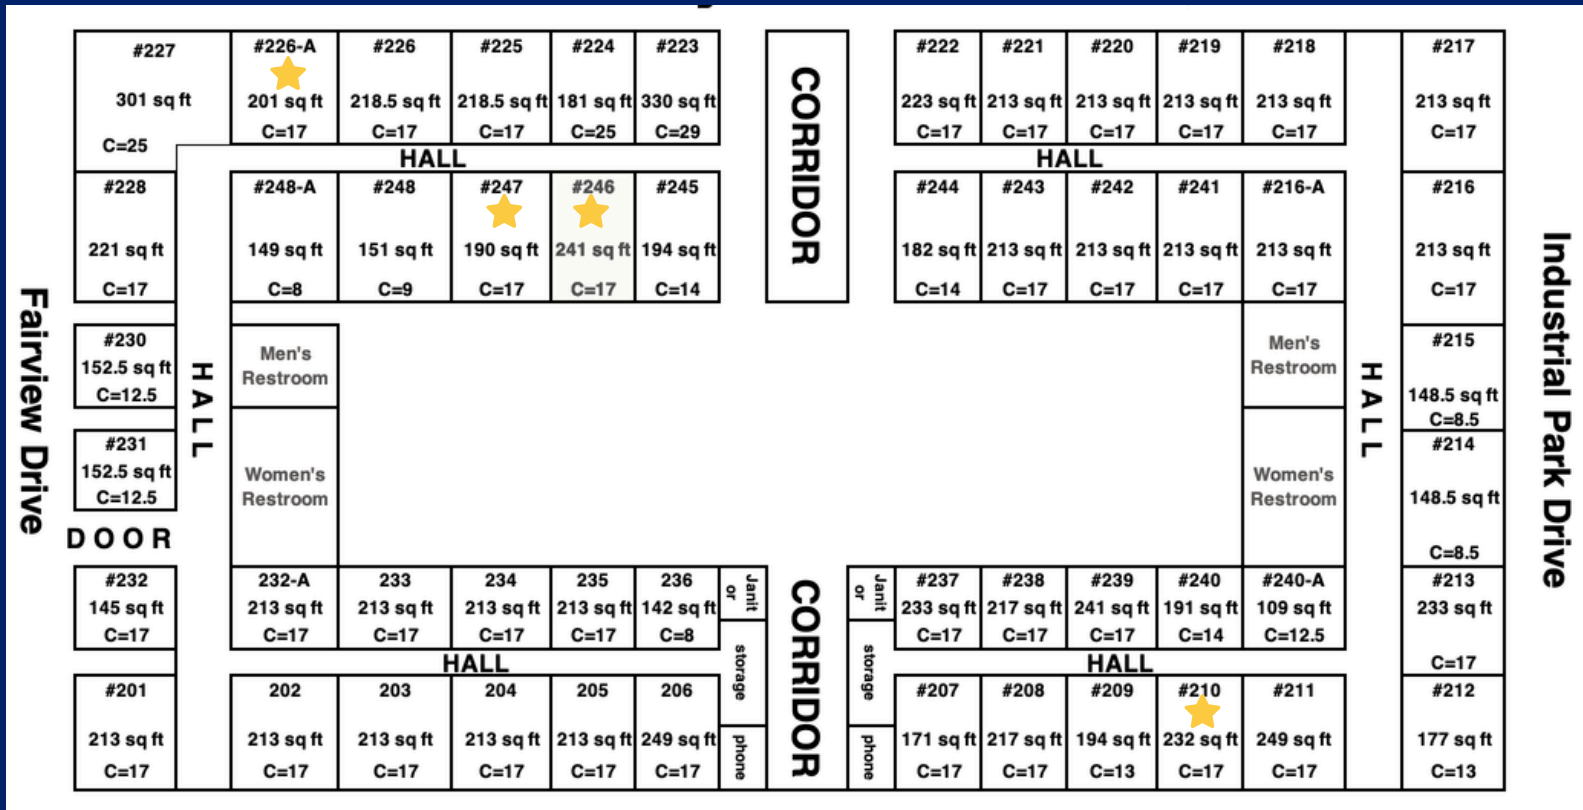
#227
301 sq ft
C=25

#226-A
201 sq ft
C=17

#226
218.5 sq ft
C=17

#225
218.5 sq ft
C=17

#224
181 sq ft
C=25

#223
330 sq ft
C=29

CORRIDOR

#222
223 sq ft
C=17

#221
213 sq ft
C=17

#220
213 sq ft
C=17

#219
213 sq ft
C=17

#218
213 sq ft
C=17

#217
213 sq ft
C=17

HALL

HALL

#228
221 sq ft
C=17

#248-A
149 sq ft
C=8

#248
151 sq ft
C=9

#247
190 sq ft
C=17

#246
241 sq ft
C=17

#245
194 sq ft
C=14

#244
182 sq ft
C=14

#243
213 sq ft
C=17

#242
213 sq ft
C=17

#241
213 sq ft
C=17

#216-A
213 sq ft
C=17

#216
213 sq ft
C=17

Fairview Drive

#230
152.5 sq ft
C=12.5

HALL

Men's Restroom

Men's Restroom

HALL

#215
148.5 sq ft
C=8.5

Industrial Park Drive

#231
152.5 sq ft
C=12.5

Women's Restroom

Women's Restroom

#214
148.5 sq ft
C=8.5

DOOR

#232
145 sq ft
C=17

232-A
213 sq ft
C=17

233
213 sq ft
C=17

234
213 sq ft
C=17

235
213 sq ft
C=17

236
142 sq ft
C=8

Janitor

storage

CORRIDOR

Janitor

storage

#237
233 sq ft
C=17

#238
217 sq ft
C=17

#239
241 sq ft
C=17

#240
191 sq ft
C=14

#240-A
109 sq ft
C=12.5

#213
233 sq ft
C=17

HALL

HALL

#201
213 sq ft
C=17

202
213 sq ft
C=17

203
213 sq ft
C=17

204
213 sq ft
C=17

205
213 sq ft
C=17

206
249 sq ft
C=17

phone

phone

#207
171 sq ft
C=17

#208
217 sq ft
C=17

#209
194 sq ft
C=13

#210
232 sq ft
C=17

#211
249 sq ft
C=17

#212
177 sq ft
C=13